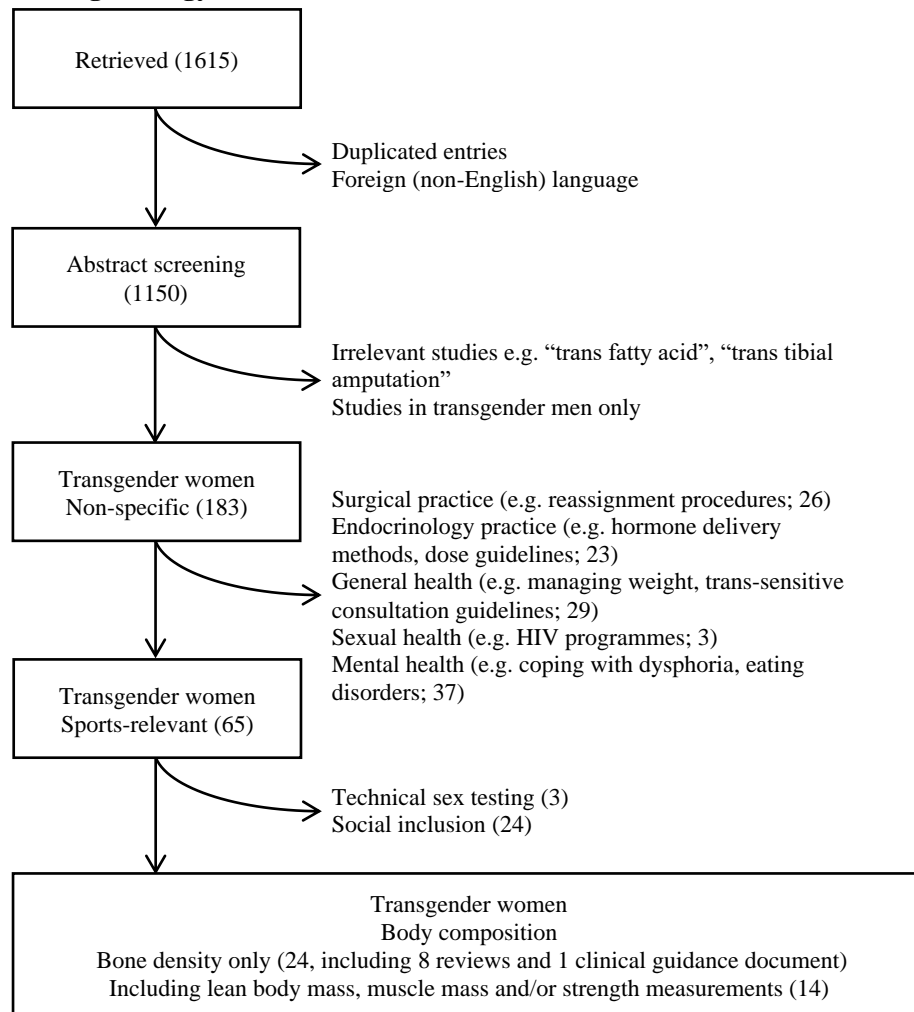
Retrieved (1615)

Duplicated entries
Foreign (non-English) language

Abstract screening (1150)

Irrelevant studies e.g. "trans fatty acid", "trans tibial amputation"
Studies in transgender men only

Transgender women
Non-specific (183)

Surgical practice (e.g. reassignment procedures; 26)
Endocrinology practice (e.g. hormone delivery methods, dose guidelines; 23)
General health (e.g. managing weight, trans-sensitive consultation guidelines; 29)
Sexual health (e.g. HIV programmes; 3)
Mental health (e.g. coping with dysphoria, eating disorders; 37)

Transgender women
Sports-relevant (65)

Technical sex testing (3)
Social inclusion (24)

Transgender women
Body composition
Bone density only (24, including 8 reviews and 1 clinical guidance document)
Including lean body mass, muscle mass and/or strength measurements (14)